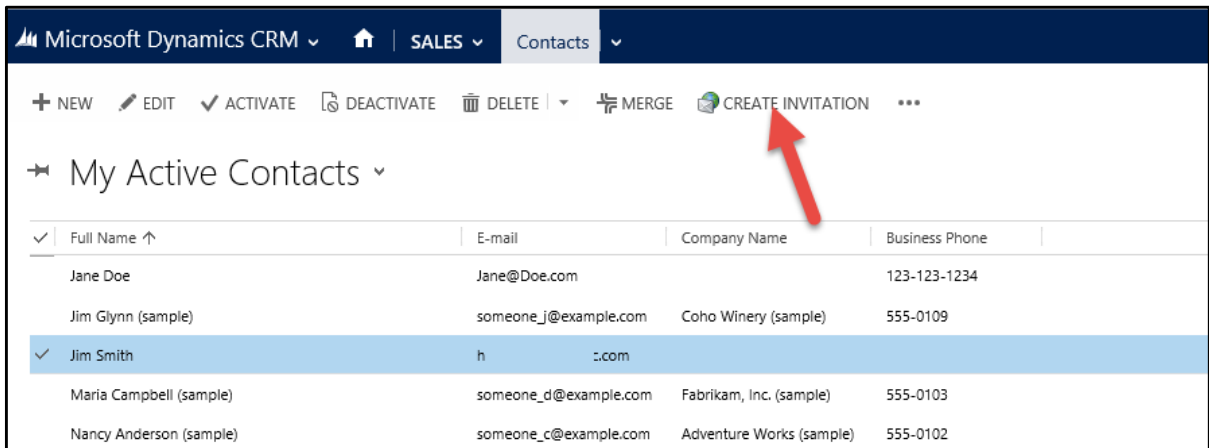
Microsoft Dynamics CRM ⌄ SALES ⌄ Contacts ⌄

+ NEW EDIT ✓ ACTIVATE DEACTIVATE DELETE MERGE CREATE INVITATION •••

My Active Contacts ⌄

| ✓ | Full Name ↑ | E-mail | Company Name | Business Phone |
|---|---|---|---|---|
| | Jane Doe | Jane@Doe.com | | 123-123-1234 |
| | Jim Glynn (sample) | someone_j@example.com | Coho Winery (sample) | 555-0109 |
| ✓ | Jim Smith | h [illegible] .com | | |
| | Maria Campbell (sample) | someone_d@example.com | Fabrikam, Inc. (sample) | 555-0103 |
| | Nancy Anderson (sample) | someone_c@example.com | Adventure Works (sample) | 555-0102 |